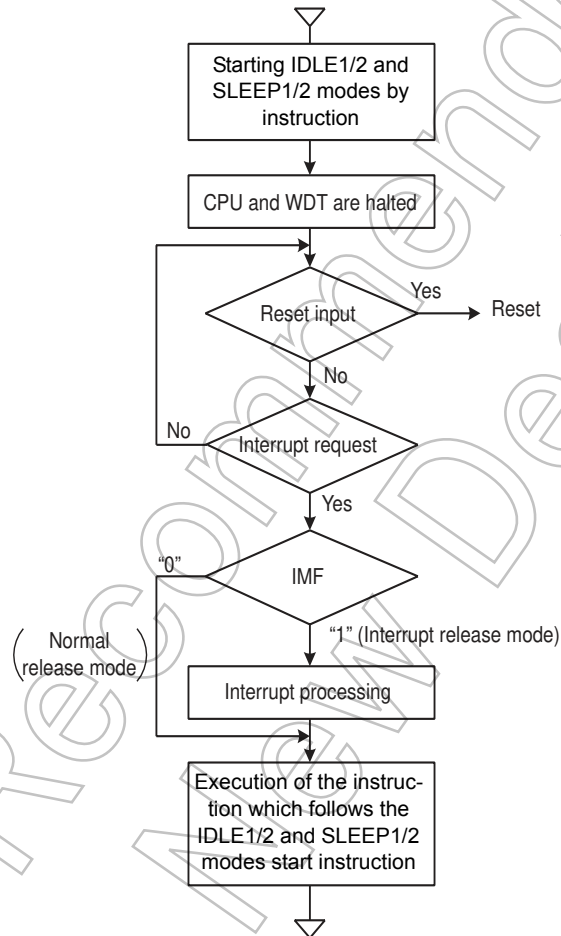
Starting IDLE1/2 and SLEEP1/2 modes by instruction

CPU and WDT are halted

Reset input

Yes

Reset

No

No

Interrupt request

Yes

"0"

IMF

"1" (Interrupt release mode)

(Normal release mode)

Interrupt processing

Execution of the instruction which follows the IDLE1/2 and SLEEP1/2 modes start instruction

Not Recommended for New Design